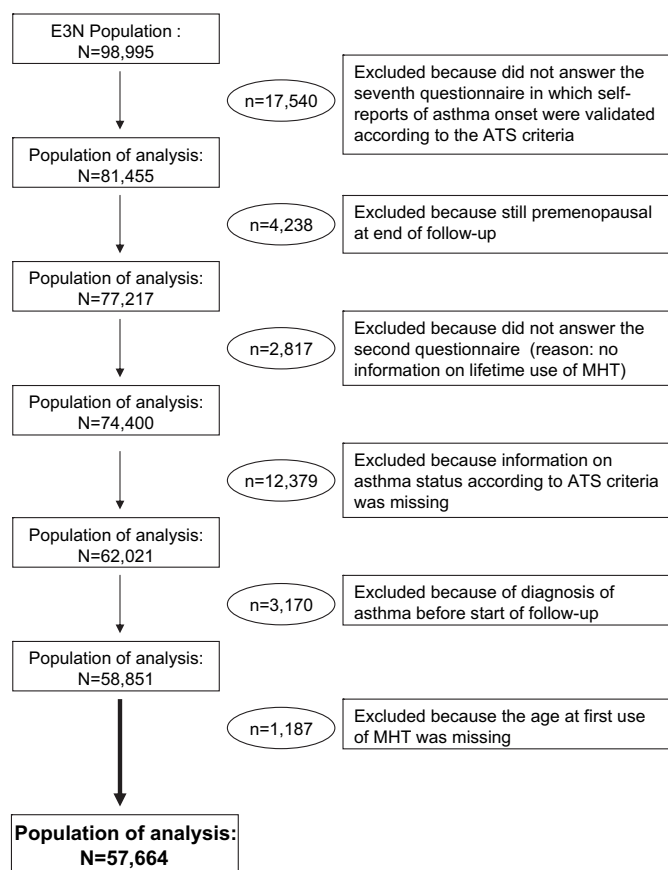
E3N Population :
N=98,995

n=17,540

Excluded because did not answer the seventh questionnaire in which self-reports of asthma onset were validated according to the ATS criteria

Population of analysis:
N=81,455

n=4,238

Excluded because still premenopausal at end of follow-up

Population of analysis:
N=77,217

n=2,817

Excluded because did not answer the second questionnaire (reason: no information on lifetime use of MHT)

Population of analysis:
N=74,400

n=12,379

Excluded because information on asthma status according to ATS criteria was missing

Population of analysis:
N=62,021

n=3,170

Excluded because of diagnosis of asthma before start of follow-up

Population of analysis:
N=58,851

n=1,187

Excluded because the age at first use of MHT was missing

Population of analysis:
N=57,664